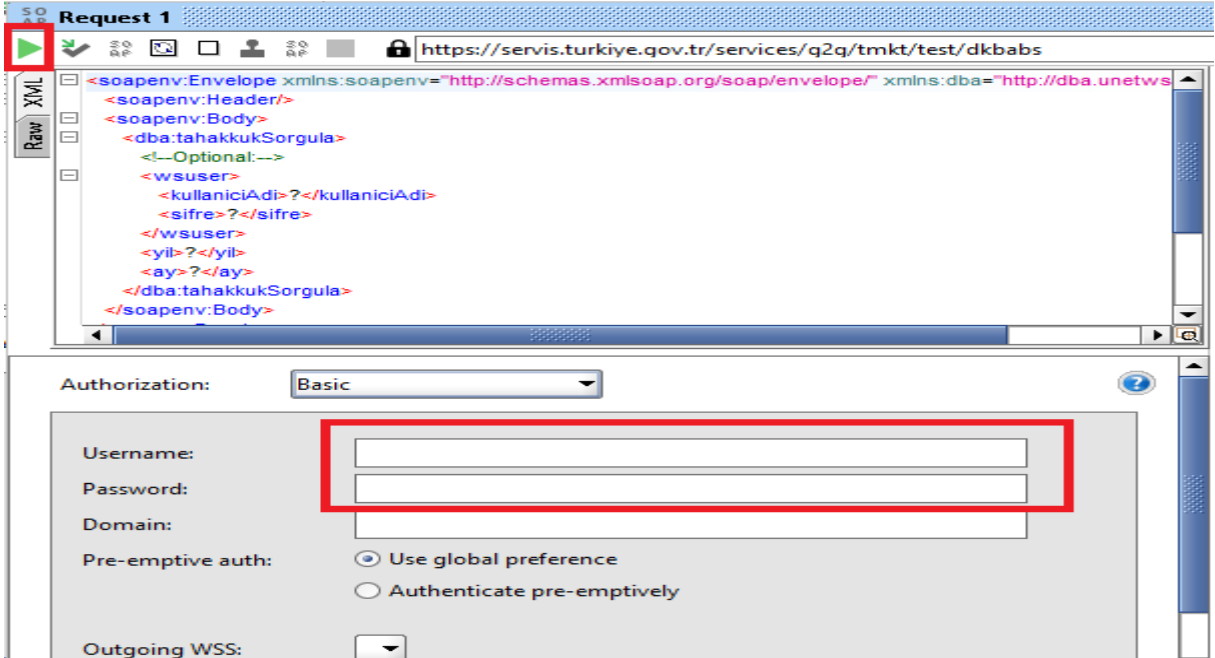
SO
AP Request 1

https://servis.turkiye.gov.tr/services/g2g/tmkt/test/dkbabs

XML
Raw

<soapenv:Envelope xmlns:soapenv="http://schemas.xmlsoap.org/soap/envelope/" xmlns:dba="http://dba.unetws
<soapenv:Header/>
<soapenv:Body>
<dba:tahakkukSorgula>
<!--Optional:-->
<wsuser>
<kullaniciAdi>?</kullaniciAdi>
<sifre>?</sifre>
</wsuser>
<yil>?</yil>
<ay>?</ay>
</dba:tahakkukSorgula>
</soapenv:Body>

Authorization: Basic

Username:
Password:
Domain:
Pre-emptive auth: Use global preference
Authenticate pre-emptively

Outgoing WSS: